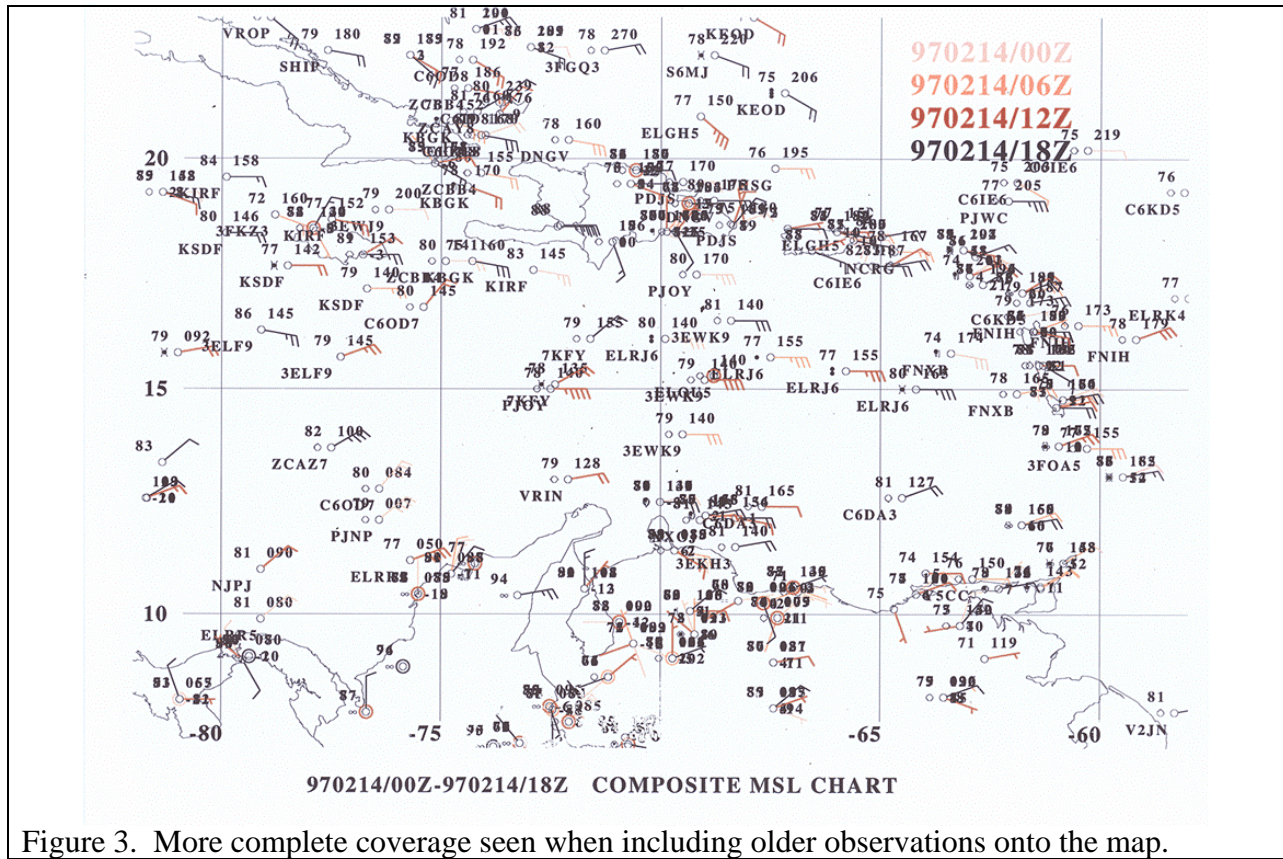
970214/00Z
970214/06Z
970214/12Z
970214/18Z

VROP 79 180
SHIP
C6OD8
ZCBB4
KBGK
3FGQ3
S6MJ
KEOD
75 206
77 150 KEOD
78 160
ELGH5
155 DNGV
76 195
75 219
20
84 158
KIRF
72 160
79 200
ZCBB4
KBGK
PDJS
PDJS
80 170
ELGH5
C6IE6
NCRG
C6IE6
77 205
PJWC
C6KD5
76
3FKZ3
KSDF
77 142
79 140
80 145
KIRF
83 145
PJOY
81 140
KSDF
KSDF
86 145
C6OD7
79 092
3ELF9
79 145
3ELF9
79 155
80 140
3EWK9
77 155
7KFY
ELRJ6
77 155
ELRJ6
74 173
FNIH
FNIH
173
78
ELRK4
77
15
PJOY
3EWK9
ELRJ6
FNXB
78
FNXB
79 140
82 100
83
3EWK9
3FOA5
ZCAZ7
80 084
79 128
VRIN
81 165
81 127
C6DA3
C6DA3
C6OD7
PJNP
77 050
81 090
ELRK4
94
3EKH3
74 154
150
75
NJPJ
81 080
10
ELPR5
71 119
-80
-75
-65
-60
81
V2JN
970214/00Z-970214/18Z COMPOSITE MSL CHART

Figure 3. More complete coverage seen when including older observations onto the map.